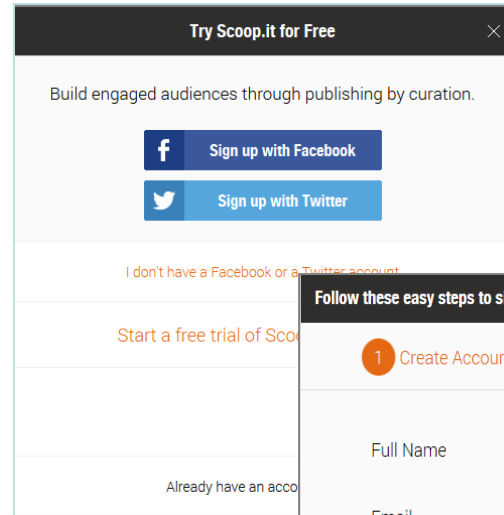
Try Scoop.it for Free

Build engaged audiences through publishing by curation.

Sign up with Facebook

Sign up with Twitter

I don't have a Facebook or a Twitter account

Start a free trial of Scoo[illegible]

Already have an acco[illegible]

Follow these easy steps to s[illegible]

1 Create Accou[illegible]

Full Name

Email